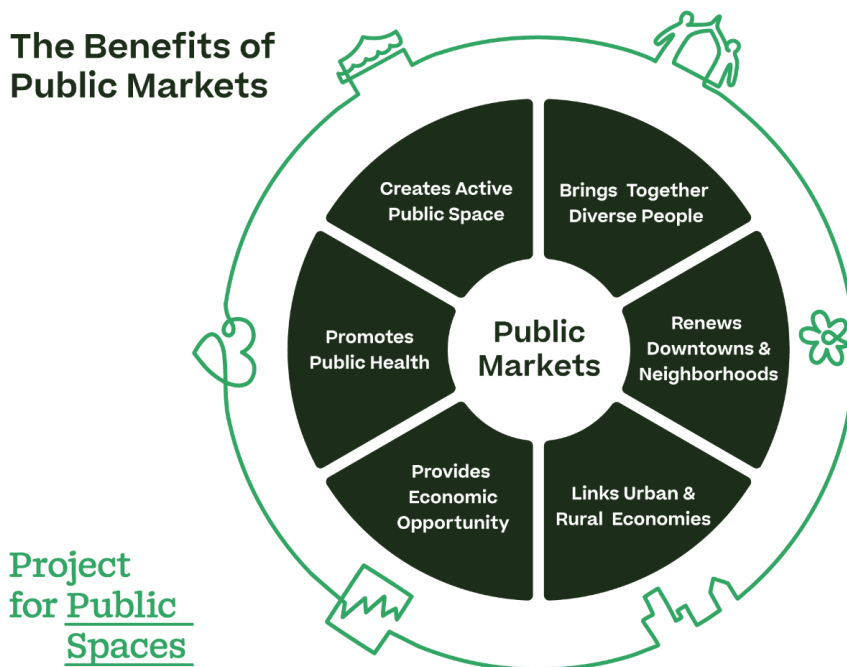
The Benefits of Public Markets

Public Markets

Creates Active Public Space

Brings Together Diverse People

Renews Downtowns & Neighborhoods

Links Urban & Rural Economies

Provides Economic Opportunity

Promotes Public Health

Project for Public Spaces